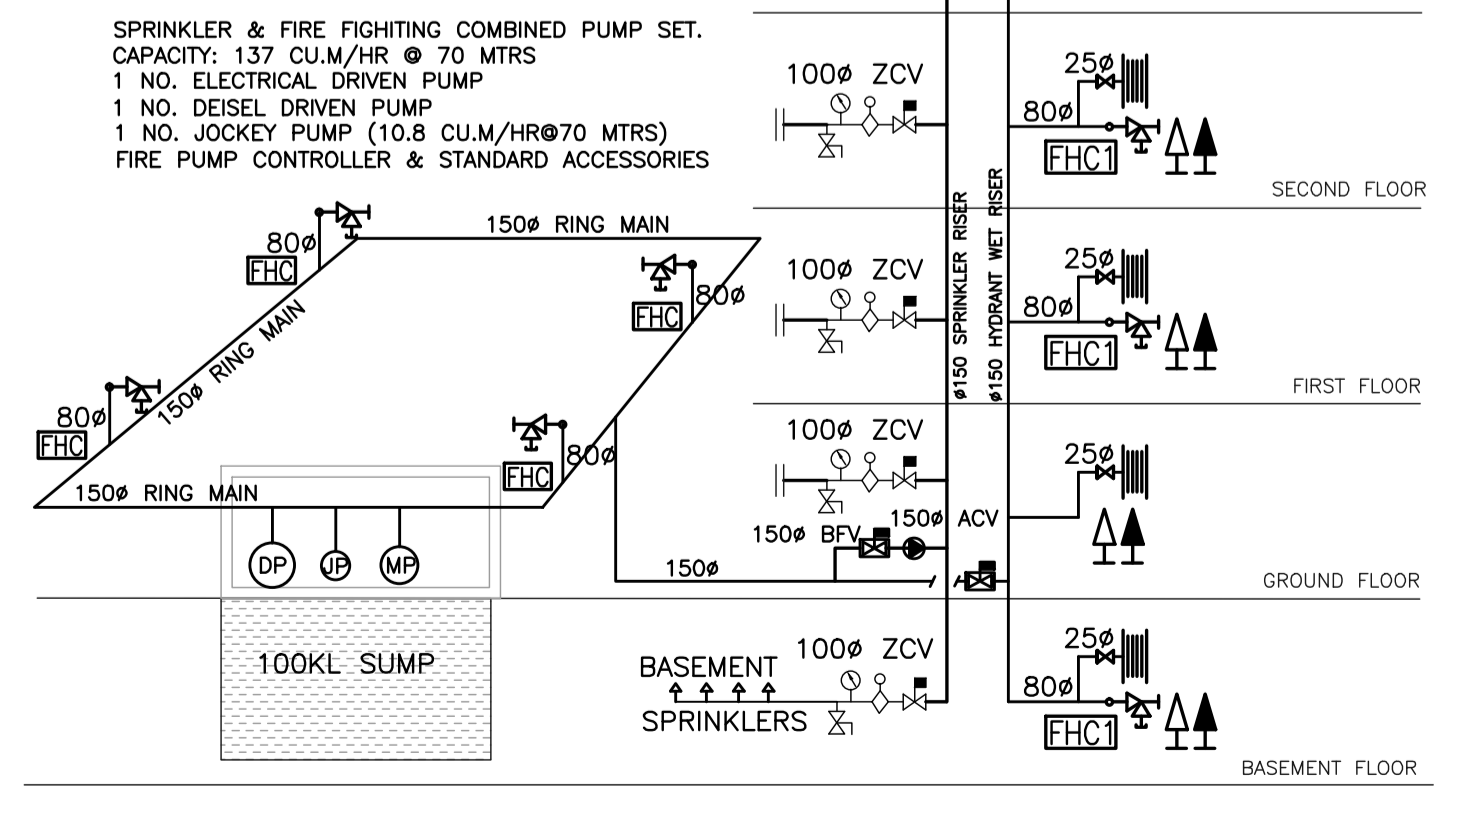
SPRINKLER & FIRE FIGHITING COMBINED PUMP SET.
CAPACITY: 137 CU.M/HR @ 70 MTRS
1 NO. ELECTRICAL DRIVEN PUMP
1 NO. DEISEL DRIVEN PUMP
1 NO. JOCKEY PUMP (10.8 CU.M/HR@70 MTRS)
FIRE PUMP CONTROLLER & STANDARD ACCESSORIES

150ø RING MAIN
80ø
FHC
150ø RING MAIN
80ø
FHC
80ø
FHC
80ø
FHC
150ø RING MAIN
DP
JP
MP
100KL SUMP

100ø ZCV
25ø
80ø
FHC1
SECOND FLOOR

ø150 SPRINKLER RISER
ø150 HYDRANT WET RISER

100ø ZCV
25ø
80ø
FHC1
FIRST FLOOR

100ø ZCV
25ø
150ø BFV
150ø ACV
150ø
GROUND FLOOR

BASEMENT
SPRINKLERS
100ø ZCV
25ø
80ø
FHC1
BASEMENT FLOOR